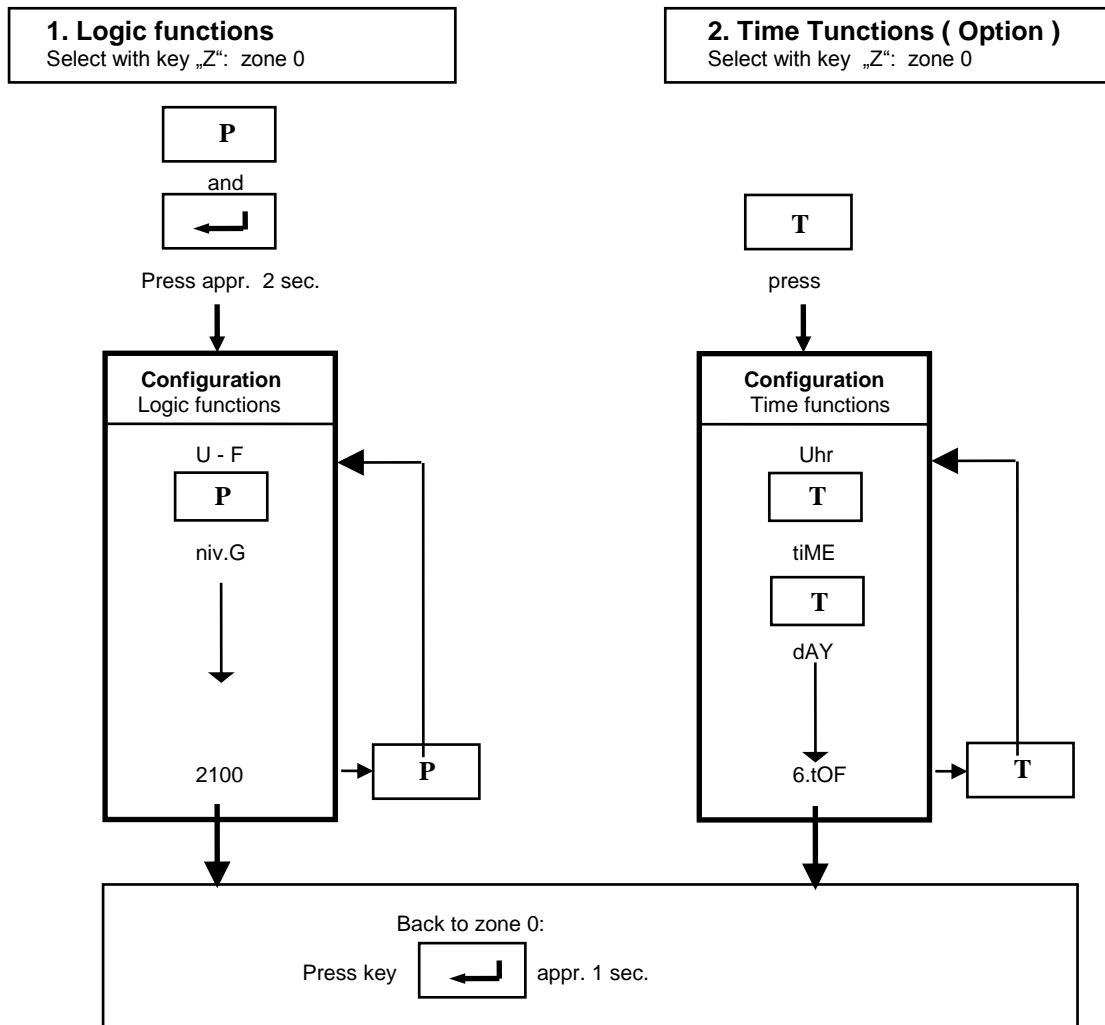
**1. Logic functions**
Select with key „Z“: zone 0

P
and
Press appr. 2 sec.

**Configuration**
Logic functions
U - F
P
niv.G
2100
P

**2. Time Tunctions ( Option )**
Select with key „Z“: zone 0

T
press

**Configuration**
Time functions
Uhr
T
tiME
T
dAY
6.tOF
T

Back to zone 0:
Press key appr. 1 sec.